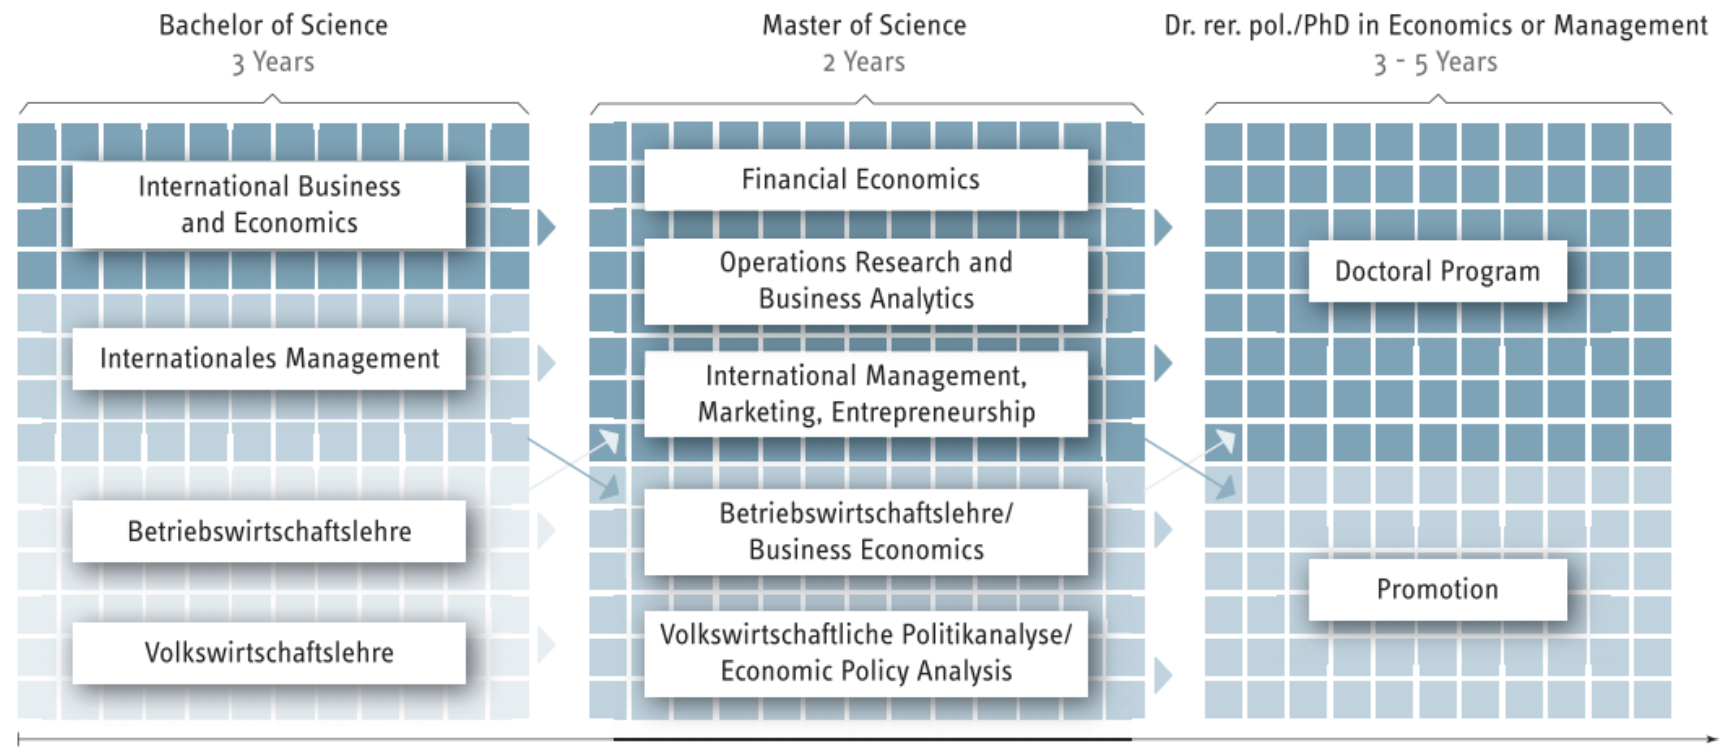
Bachelor of Science
3 Years

Master of Science
2 Years

Dr. rer. pol./PhD in Economics or Management
3 - 5 Years

International Business and Economics

Internationales Management

Betriebswirtschaftslehre

Volkswirtschaftslehre

Financial Economics

Operations Research and Business Analytics

International Management, Marketing, Entrepreneurship

Betriebswirtschaftslehre/ Business Economics

Volkswirtschaftliche Politikanalyse/ Economic Policy Analysis

Doctoral Program

Promotion